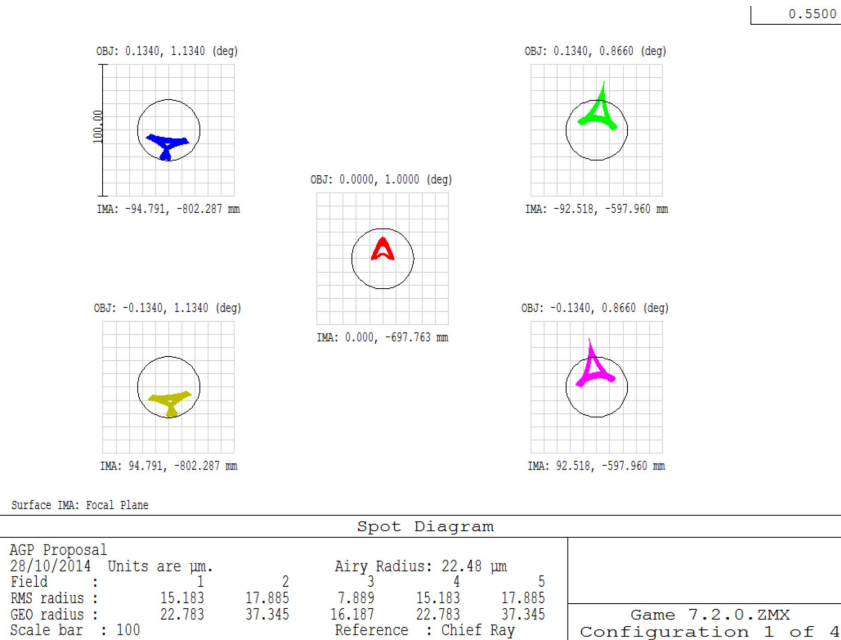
0.5500

OBJ: 0.1340, 1.1340 (deg)

100.00

IMA: -94.791, -802.287 mm

OBJ: 0.1340, 0.8660 (deg)

IMA: -92.518, -597.960 mm

OBJ: 0.0000, 1.0000 (deg)

IMA: 0.000, -697.763 mm

OBJ: -0.1340, 1.1340 (deg)

IMA: 94.791, -802.287 mm

OBJ: -0.1340, 0.8660 (deg)

IMA: 92.518, -597.960 mm

Surface IMA: Focal Plane

Spot Diagram

AGP Proposal
28/10/2014 Units are µm. Airy Radius: 22.48 µm

| Field : | 1 | 2 | 3 | 4 | 5 |
|---|---|---|---|---|---|
| RMS radius : | 15.183 | 17.885 | 7.889 | 15.183 | 17.885 |
| GEO radius : | 22.783 | 37.345 | 16.187 | 22.783 | 37.345 |

Scale bar : 100 Reference : Chief Ray

Game 7.2.0.ZMX
Configuration 1 of 4